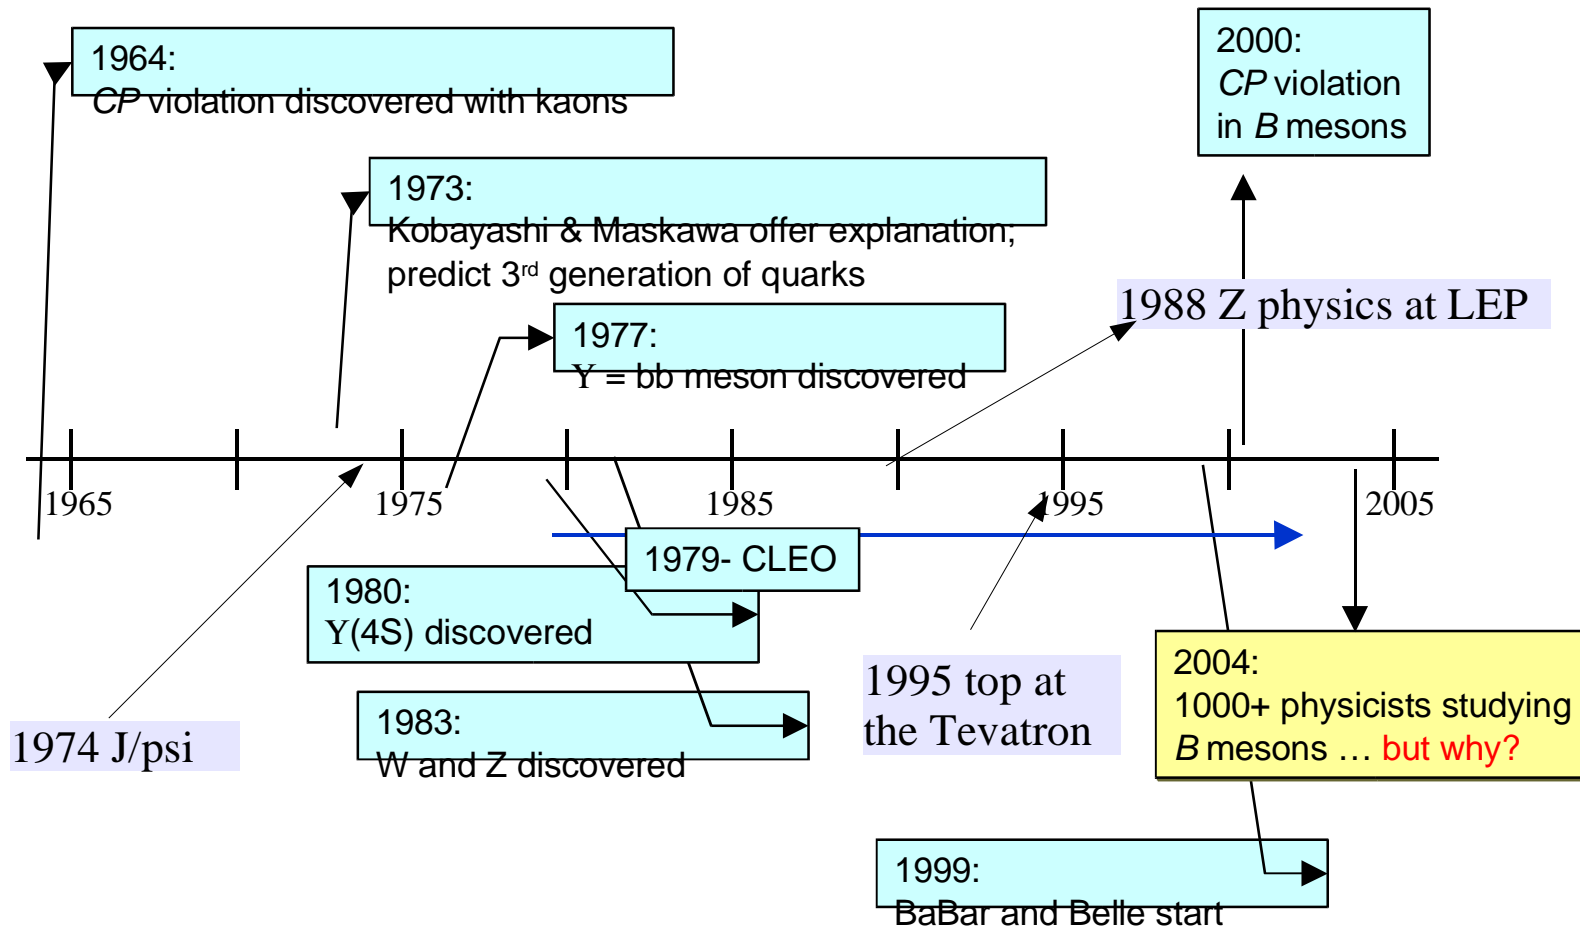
1964:
*CP* violation discovered with kaons

2000:
*CP* violation in *B* mesons

1973:
Kobayashi & Maskawa offer explanation; predict 3$^{rd}$ generation of quarks

1988 Z physics at LEP

1977:
Υ = bb meson discovered

1965

1975

1985

1995

2005

1979- CLEO

1980:
Υ(4S) discovered

1995 top at the Tevatron

2004:
1000+ physicists studying *B* mesons … but why?

1974 J/psi

1983:
W and Z discovered

1999:
BaBar and Belle start